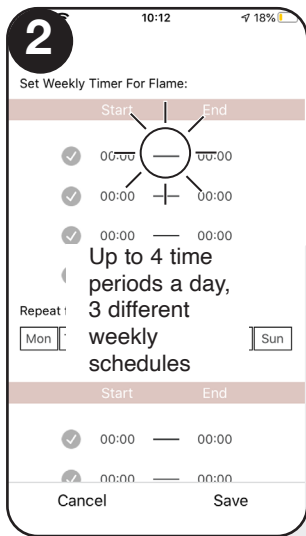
2

10:12 18%

Set Weekly Timer For Flame:

Start End

00:00 — 00:00

00:00 — 00:00

00:00 — 00:00

Up to 4 time periods a day, 3 different weekly schedules

Repeat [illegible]

Mon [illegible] Sun

Start End

00:00 — 00:00

00:00 — 00:00

Cancel Save